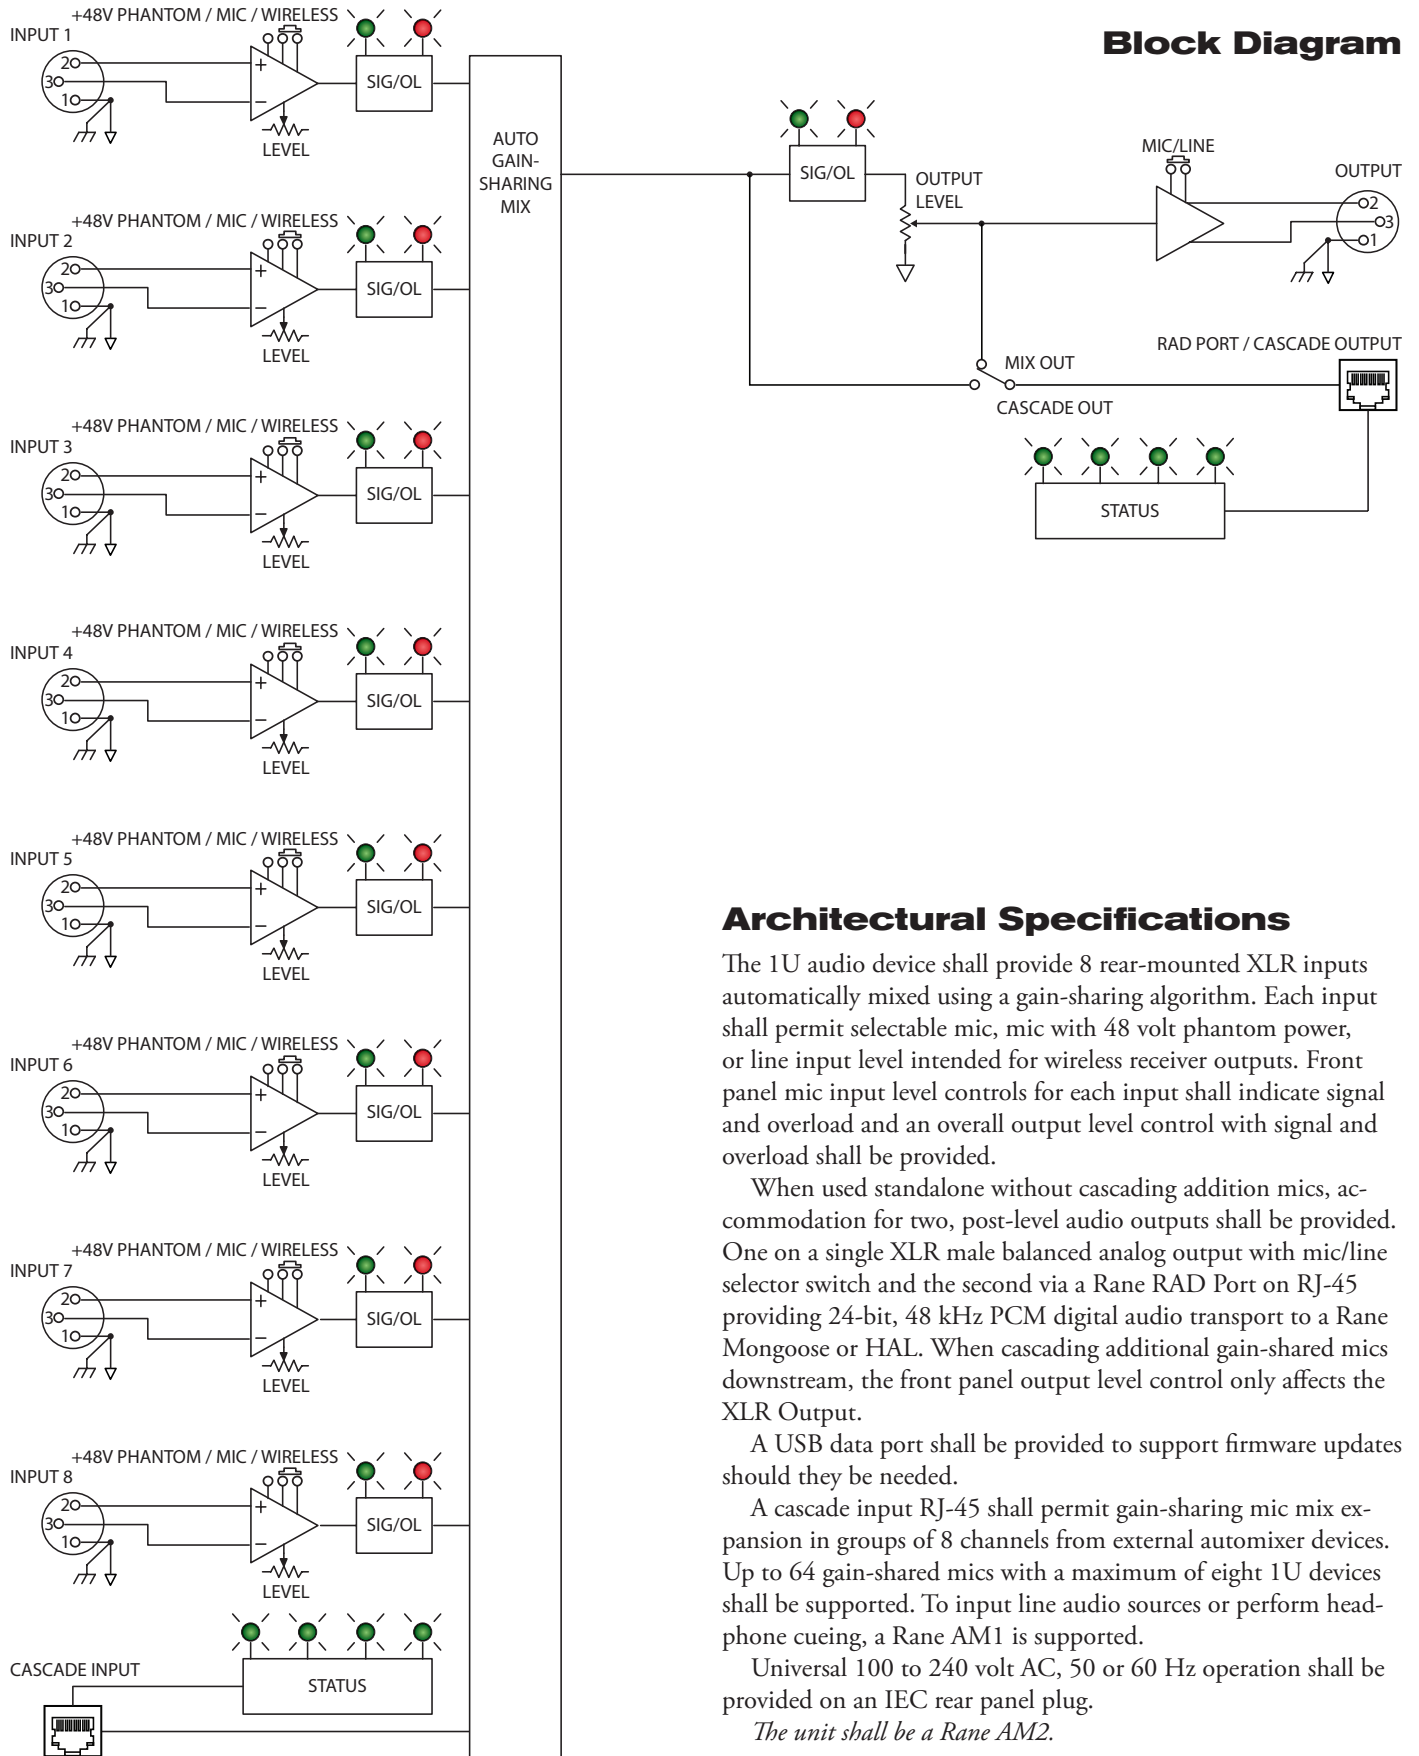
Block Diagram

INPUT 1
+48V PHANTOM / MIC / WIRELESS
2
3
1
+
–
LEVEL
SIG/OL

INPUT 2
+48V PHANTOM / MIC / WIRELESS
2
3
1
+
–
LEVEL
SIG/OL

INPUT 3
+48V PHANTOM / MIC / WIRELESS
2
3
1
+
–
LEVEL
SIG/OL

INPUT 4
+48V PHANTOM / MIC / WIRELESS
2
3
1
+
–
LEVEL
SIG/OL

INPUT 5
+48V PHANTOM / MIC / WIRELESS
2
3
1
+
–
LEVEL
SIG/OL

INPUT 6
+48V PHANTOM / MIC / WIRELESS
2
3
1
+
–
LEVEL
SIG/OL

INPUT 7
+48V PHANTOM / MIC / WIRELESS
2
3
1
+
–
LEVEL
SIG/OL

INPUT 8
+48V PHANTOM / MIC / WIRELESS
2
3
1
+
–
LEVEL
SIG/OL

STATUS
CASCADE INPUT

AUTO GAIN-SHARING MIX

SIG/OL
OUTPUT LEVEL
MIC/LINE
OUTPUT
2
3
1
RAD PORT / CASCADE OUTPUT
MIX OUT
CASCADE OUT
STATUS

Architectural Specifications

The 1U audio device shall provide 8 rear-mounted XLR inputs automatically mixed using a gain-sharing algorithm. Each input shall permit selectable mic, mic with 48 volt phantom power, or line input level intended for wireless receiver outputs. Front panel mic input level controls for each input shall indicate signal and overload and an overall output level control with signal and overload shall be provided.

When used standalone without cascading addition mics, accommodation for two, post-level audio outputs shall be provided. One on a single XLR male balanced analog output with mic/line selector switch and the second via a Rane RAD Port on RJ-45 providing 24-bit, 48 kHz PCM digital audio transport to a Rane Mongoose or HAL. When cascading additional gain-shared mics downstream, the front panel output level control only affects the XLR Output.

A USB data port shall be provided to support firmware updates should they be needed.

A cascade input RJ-45 shall permit gain-sharing mic mix expansion in groups of 8 channels from external automixer devices. Up to 64 gain-shared mics with a maximum of eight 1U devices shall be supported. To input line audio sources or perform headphone cueing, a Rane AM1 is supported.

Universal 100 to 240 volt AC, 50 or 60 Hz operation shall be provided on an IEC rear panel plug.

The unit shall be a Rane AM2.